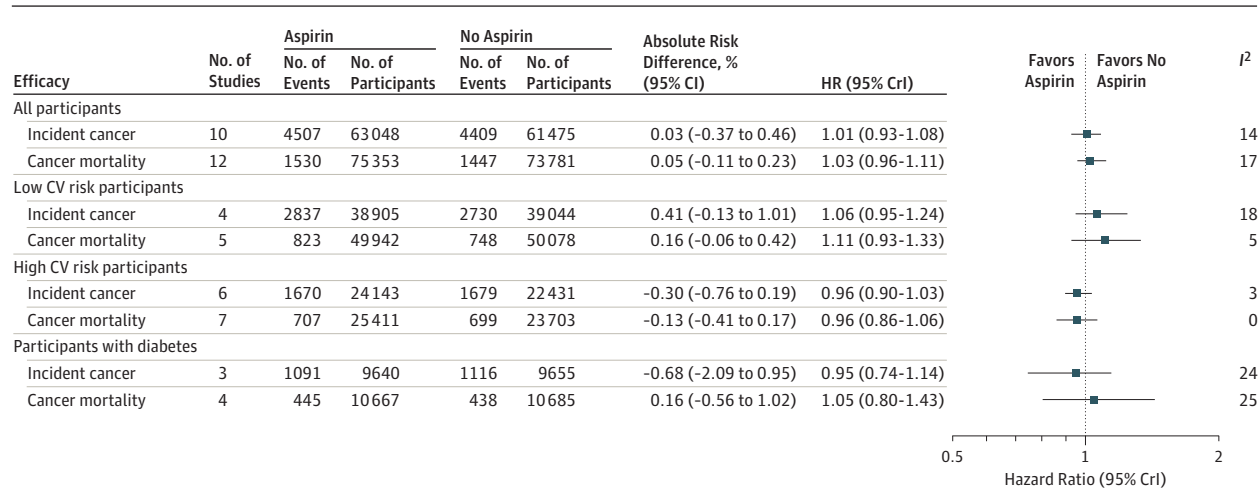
| Efficacy | No. of Studies | Aspirin No. of Events | Aspirin No. of Participants | No Aspirin No. of Events | No Aspirin No. of Participants | Absolute Risk Difference, % (95% CI) | HR (95% CrI) | $I^2$ |
|---|---|---|---|---|---|---|---|---|
| All participants | | | | | | | | |
| Incident cancer | 10 | 4507 | 63048 | 4409 | 61475 | 0.03 (−0.37 to 0.46) | 1.01 (0.93-1.08) | 14 |
| Cancer mortality | 12 | 1530 | 75353 | 1447 | 73781 | 0.05 (−0.11 to 0.23) | 1.03 (0.96-1.11) | 17 |
| Low CV risk participants | | | | | | | | |
| Incident cancer | 4 | 2837 | 38905 | 2730 | 39044 | 0.41 (−0.13 to 1.01) | 1.06 (0.95-1.24) | 18 |
| Cancer mortality | 5 | 823 | 49942 | 748 | 50078 | 0.16 (−0.06 to 0.42) | 1.11 (0.93-1.33) | 5 |
| High CV risk participants | | | | | | | | |
| Incident cancer | 6 | 1670 | 24143 | 1679 | 22431 | −0.30 (−0.76 to 0.19) | 0.96 (0.90-1.03) | 3 |
| Cancer mortality | 7 | 707 | 25411 | 699 | 23703 | −0.13 (−0.41 to 0.17) | 0.96 (0.86-1.06) | 0 |
| Participants with diabetes | | | | | | | | |
| Incident cancer | 3 | 1091 | 9640 | 1116 | 9655 | −0.68 (−2.09 to 0.95) | 0.95 (0.74-1.14) | 24 |
| Cancer mortality | 4 | 445 | 10667 | 438 | 10685 | 0.16 (−0.56 to 1.02) | 1.05 (0.80-1.43) | 25 |

Favors Aspirin
Favors No Aspirin

0.5
1
2
Hazard Ratio (95% CrI)